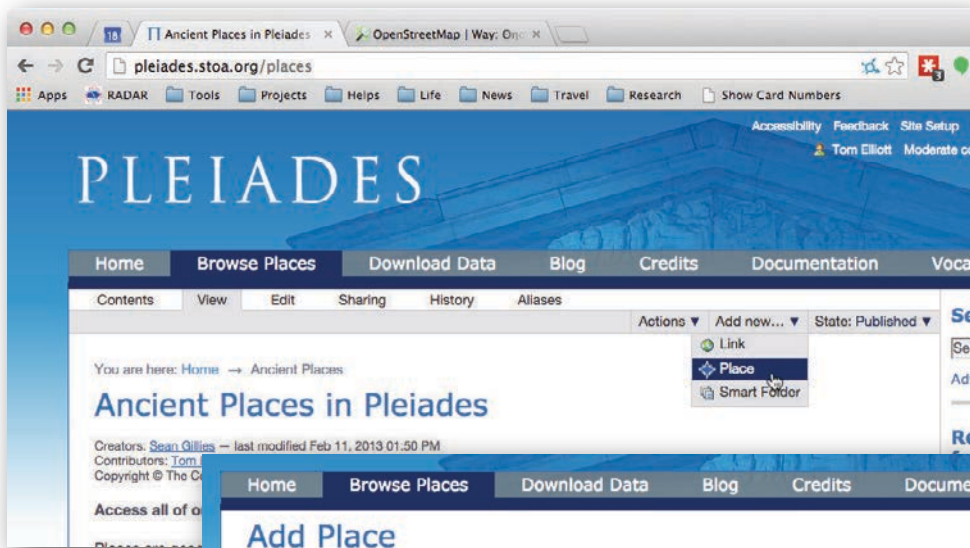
16 Ancient Places in Pleiades × OpenStreetMap | Way: On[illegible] ×

pleiades.stoa.org/places

Apps RADAR Tools Projects Helps Life News Travel Research Show Card Numbers

Accessibility Feedback Site Setup

Tom Elliott Moderate c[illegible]

PLEIADES

Home Browse Places Download Data Blog Credits Documentation Voca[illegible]

Contents View Edit Sharing History Aliases

Actions ▼ Add new... ▼ State: Published ▼

Link

Place

Smart Folder

Se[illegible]

Se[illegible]

Ad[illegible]

Re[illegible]

You are here: Home → Ancient Places

Ancient Places in Pleiades

Creators: Sean Gillies — last modified Feb 11, 2013 01:50 PM

Contributors: Tom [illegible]

Copyright © The C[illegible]

Access all of o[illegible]

Home Browse Places Download Data Blog Credits Docume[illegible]

Add Place